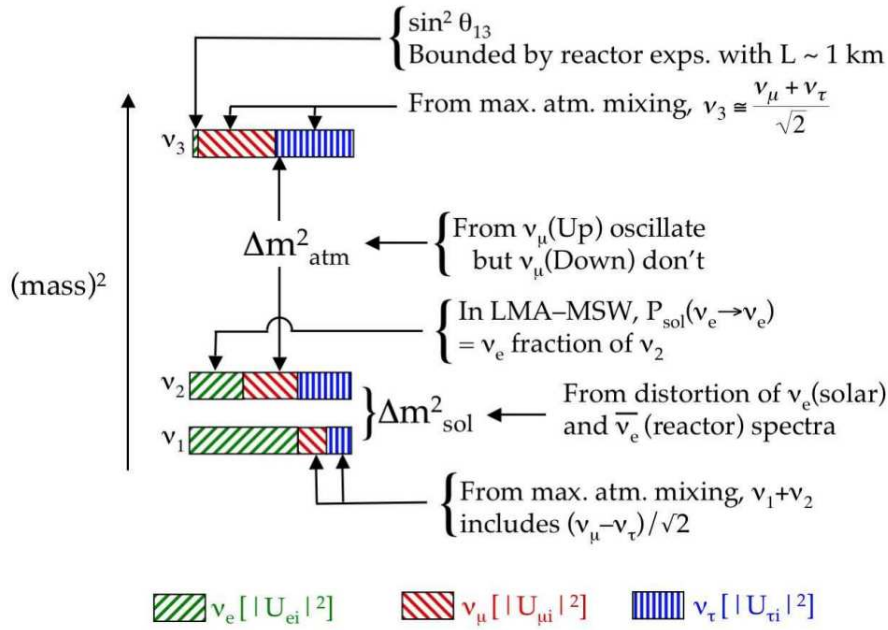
$\sin^2\theta_{13}$
Bounded by reactor exps. with L ~ 1 km

From max. atm. mixing, $\nu_3 \cong \frac{\nu_\mu + \nu_\tau}{\sqrt{2}}$

$\nu_3$

$\Delta m^2_{atm}$

From $\nu_\mu$(Up) oscillate but $\nu_\mu$(Down) don't

(mass)$^2$

In LMA–MSW, $P_{sol}(\nu_e \rightarrow \nu_e)$ = $\nu_e$ fraction of $\nu_2$

$\nu_2$

$\nu_1$

$\Delta m^2_{sol}$

From distortion of $\nu_e$(solar) and $\overline{\nu}_e$ (reactor) spectra

From max. atm. mixing, $\nu_1+\nu_2$ includes $(\nu_\mu-\nu_\tau)/\sqrt{2}$

$\nu_e\,[\,|U_{ei}|^2]$ $\nu_\mu\,[\,|U_{\mu i}|^2]$ $\nu_\tau\,[\,|U_{\tau i}|^2]$